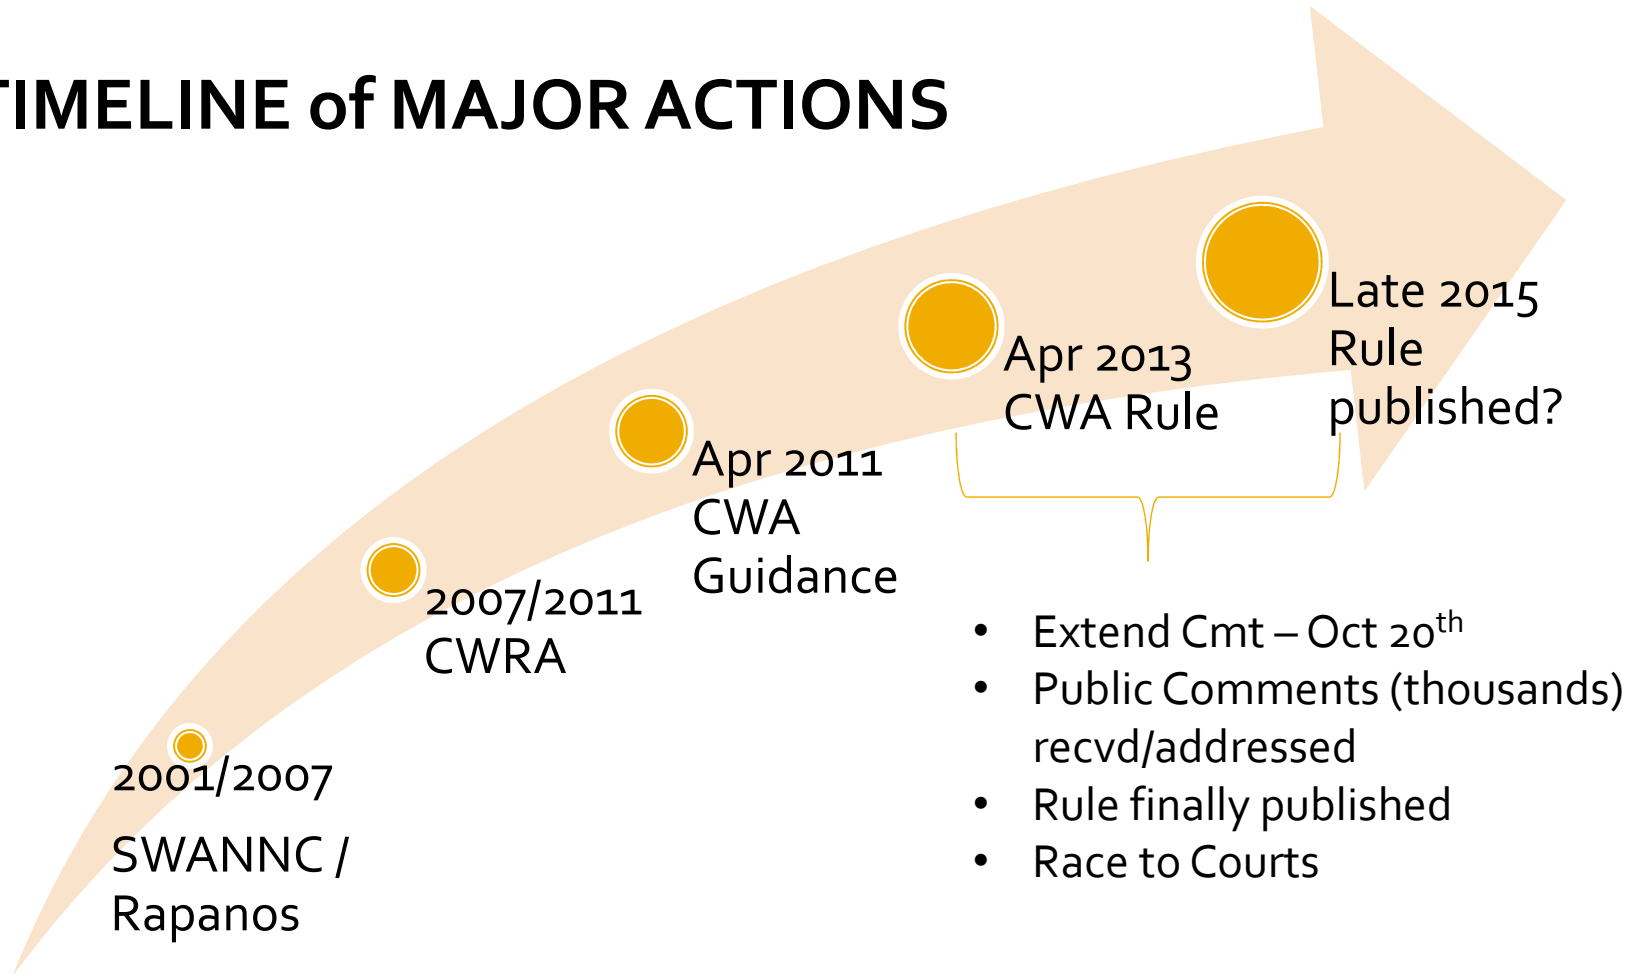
TIMELINE of MAJOR ACTIONS

2001/2007

SWANNC / Rapanos

2007/2011 CWRA

Apr 2011 CWA Guidance

Apr 2013 CWA Rule

Late 2015 Rule published?

- Extend Cmt – Oct 20$^{th}$
- Public Comments (thousands) recvd/addressed
- Rule finally published
- Race to Courts